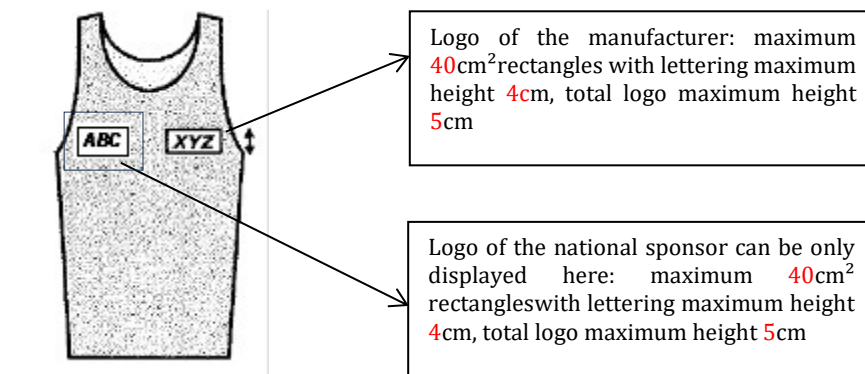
ABC

XYZ

Logo of the manufacturer: maximum 40cm$^2$rectangles with lettering maximum height 4cm, total logo maximum height 5cm

Logo of the national sponsor can be only displayed here: maximum 40cm$^2$ rectangleswith lettering maximum height 4cm, total logo maximum height 5cm